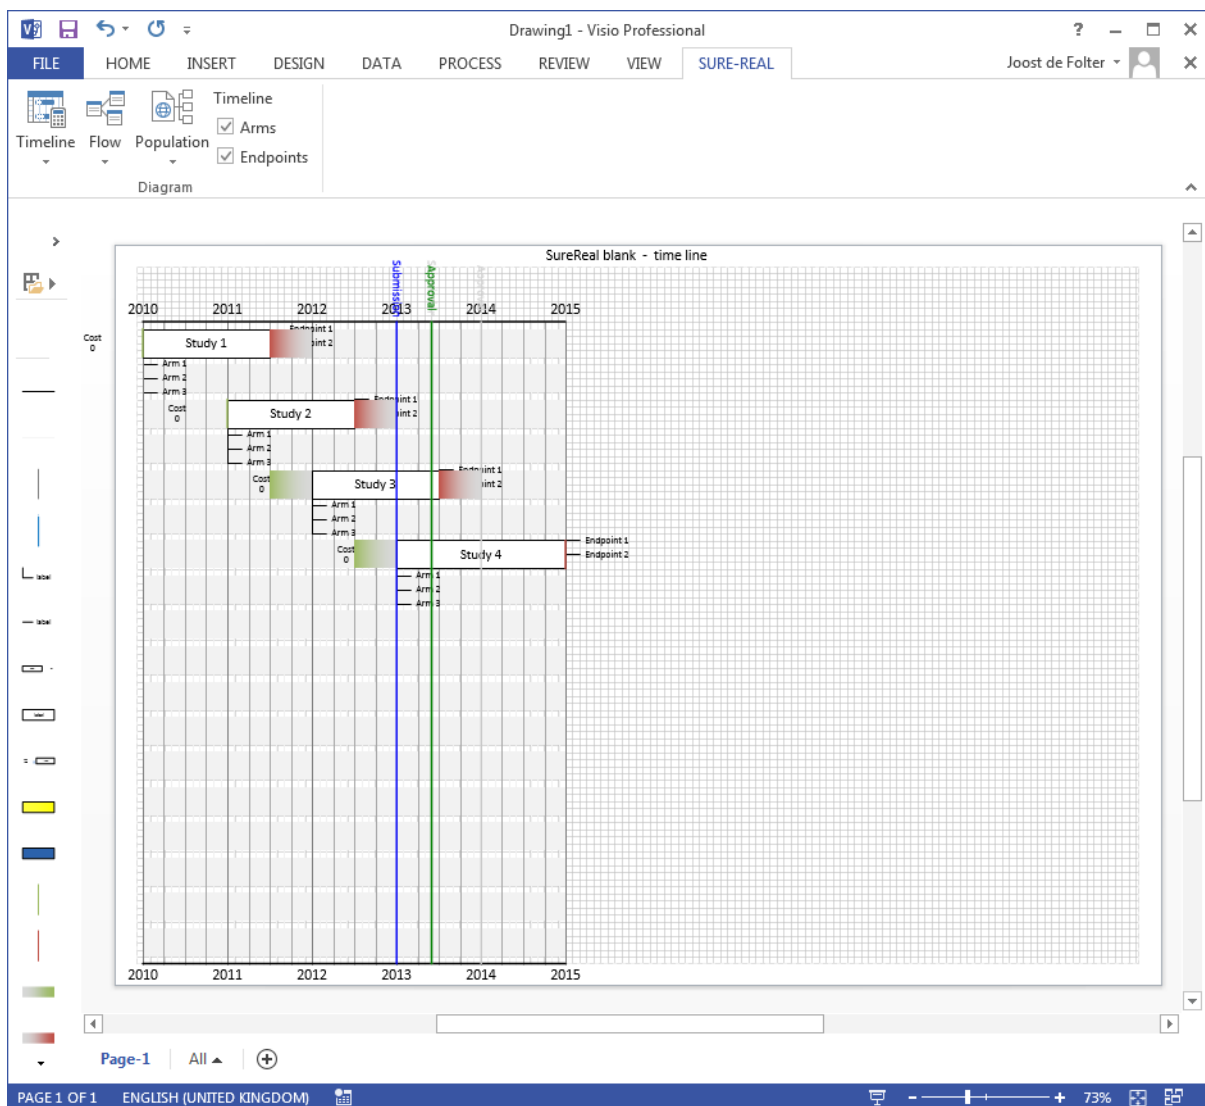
Drawing1 - Visio Professional

? – ☐ ✕

FILE HOME INSERT DESIGN DATA PROCESS REVIEW VIEW SURE-REAL

Joost de Folter

Timeline Flow Population

Timeline
Arms
Endpoints

Diagram

SureReal blank - time line

Submission Approval

2010 2011 2012 2013 2014 2015

Cost 0

Study 1
Endpoint 1
Endpoint 2
Arm 1
Arm 2
Arm 3

Cost 0
Study 2
Endpoint 1
Endpoint 2
Arm 1
Arm 2
Arm 3

Cost 0
Study 3
Endpoint 1
Endpoint 2
Arm 1
Arm 2
Arm 3

Cost 0
Study 4
Endpoint 1
Endpoint 2
Arm 1
Arm 2
Arm 3

label
label

2010 2011 2012 2013 2014 2015

Page-1 All

PAGE 1 OF 1 ENGLISH (UNITED KINGDOM) 73%